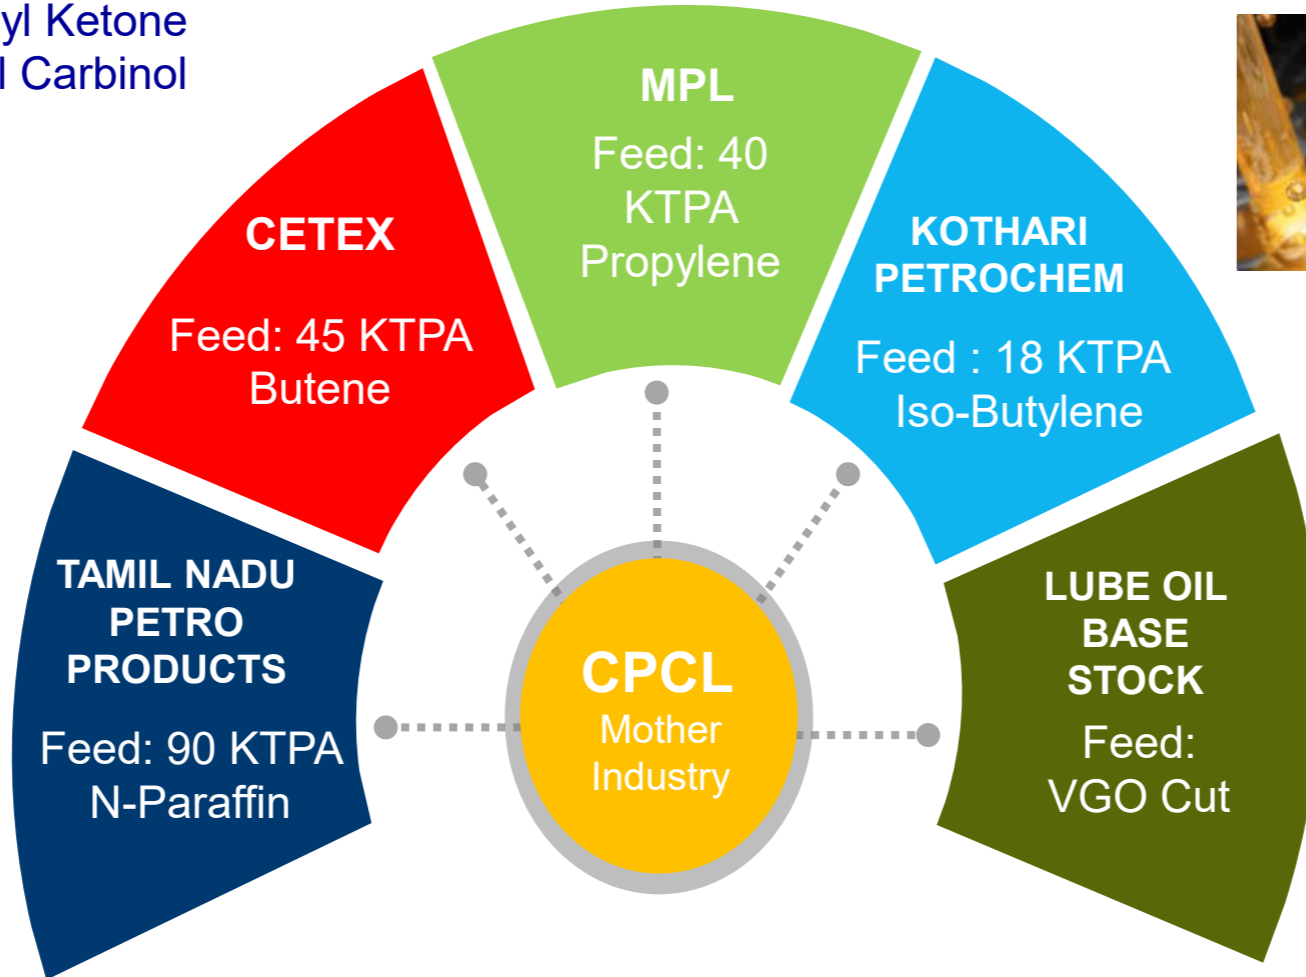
yl Ketone
l Carbinol

TAMIL NADU PETRO PRODUCTS

Feed: 90 KTPA N-Paraffin

CETEX

Feed: 45 KTPA Butene

MPL

Feed: 40 KTPA Propylene

KOTHARI PETROCHEM

Feed : 18 KTPA Iso-Butylene

LUBE OIL BASE STOCK

Feed: VGO Cut

CPCL
Mother Industry